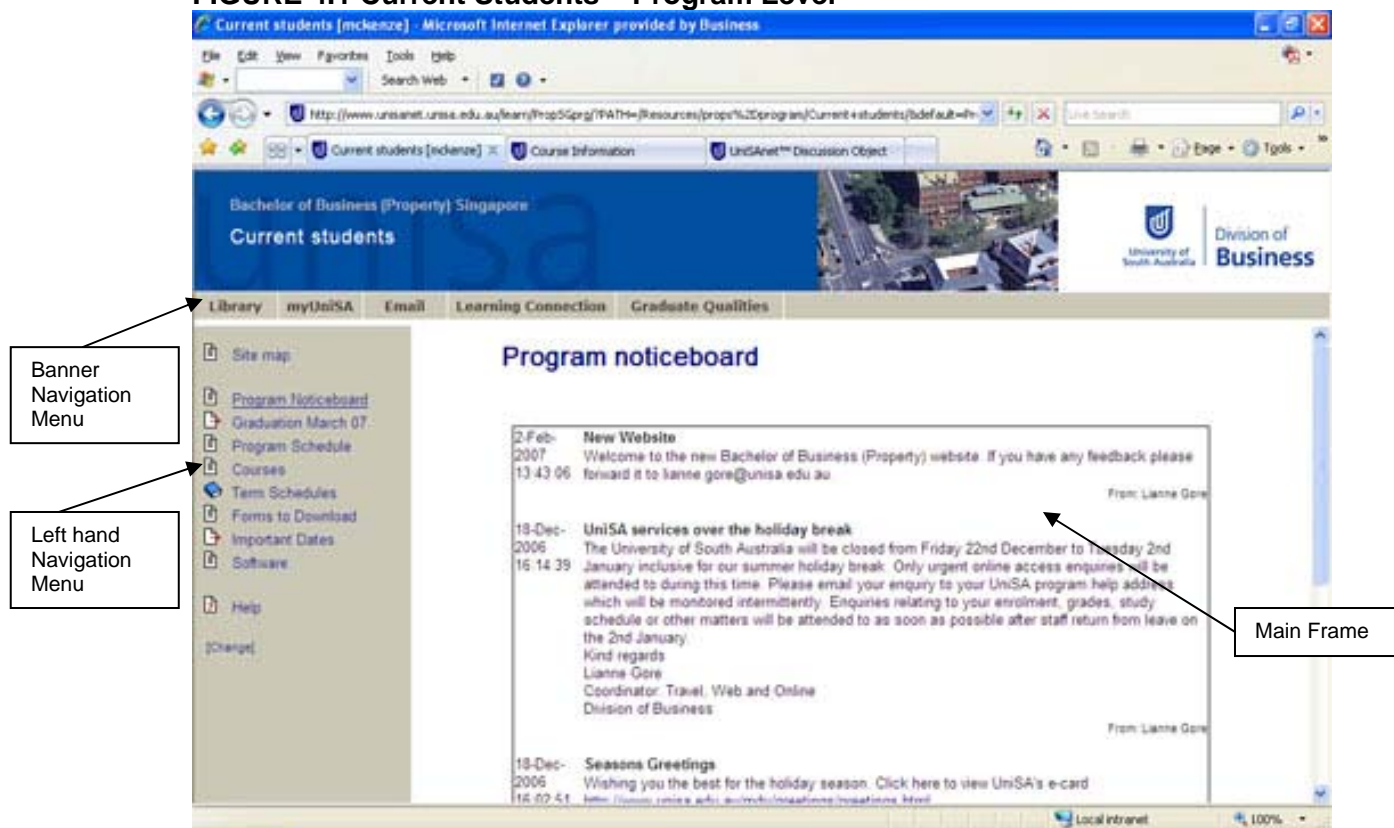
FIGURE 4.1 Current Students – Program Level

Current students [mckenze] - Microsoft Internet Explorer provided by Business

File Edit View Favorites Tools Help

Search Web

http://www.unisanet.unisa.edu.au/learn/PropSGprg/?PATH=/Resources/props%2Dprogram/Current+students/&default=Pr

Live Search

Current students [mckenze] × Course Information UniSAnet™ Discussion Object

Page Tools

Bachelor of Business (Property) Singapore

Current students

University of South Australia

Division of Business

Library myUniSA Email Learning Connection Graduate Qualities

Banner Navigation Menu

Site map

Program Noticeboard
Graduation March 07
Program Schedule
Courses
Term Schedules
Forms to Download
Important Dates
Software

Help

[Change]

Left hand Navigation Menu

Program noticeboard

2-Feb-2007 13:43:06 New Website
Welcome to the new Bachelor of Business (Property) website. If you have any feedback please forward it to lianne.gore@unisa.edu.au
From: Lianne Gore

18-Dec-2006 16:14:39 UniSA services over the holiday break
The University of South Australia will be closed from Friday 22nd December to Tuesday 2nd January inclusive for our summer holiday break. Only urgent online access enquiries will be attended to during this time. Please email your enquiry to your UniSA program help address which will be monitored intermittently. Enquiries relating to your enrolment, grades, study schedule or other matters will be attended to as soon as possible after staff return from leave on the 2nd January.
Kind regards
Lianne Gore
Coordinator: Travel, Web and Online
Division of Business
From: Lianne Gore

18-Dec-2006 16:02:51 Seasons Greetings
Wishing you the best for the holiday season. Click here to view UniSA's e-card
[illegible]

Main Frame

Local intranet 100%